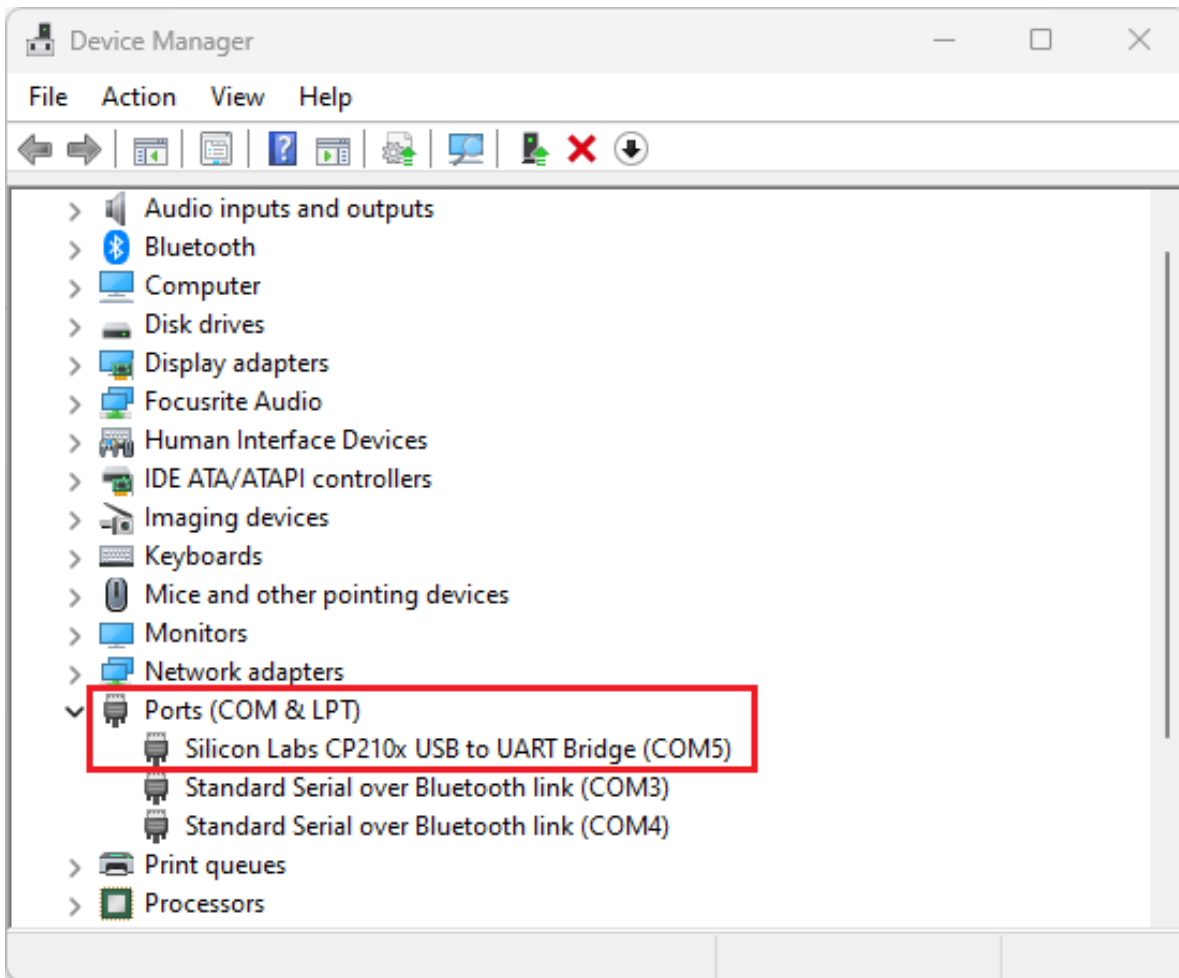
Device Manager

File Action View Help

Audio inputs and outputs
Bluetooth
Computer
Disk drives
Display adapters
Focusrite Audio
Human Interface Devices
IDE ATA/ATAPI controllers
Imaging devices
Keyboards
Mice and other pointing devices
Monitors
Network adapters
Ports (COM & LPT)
Silicon Labs CP210x USB to UART Bridge (COM5)
Standard Serial over Bluetooth link (COM3)
Standard Serial over Bluetooth link (COM4)
Print queues
Processors